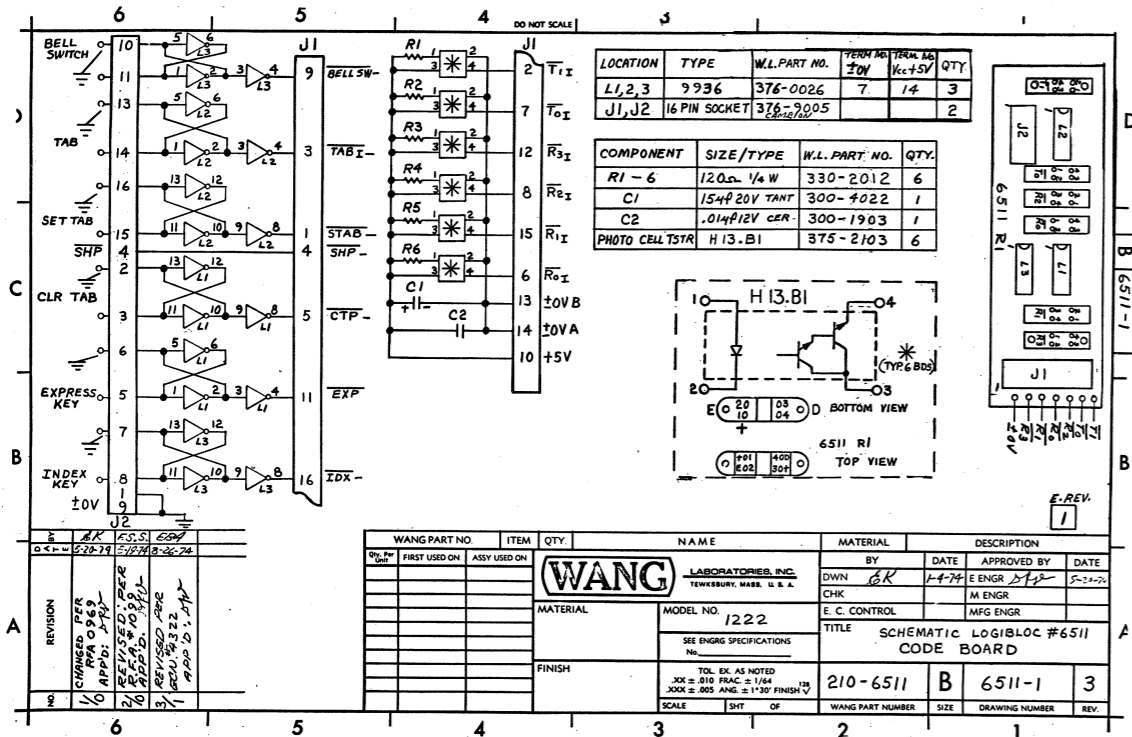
6 5 4 DO NOT SCALE 3 1

BELL SWITCH 10 11 5 6 L3 1 2 L3 3 4 L3 J1 9 BELL SW-
13 5 6 L2
TAB 14 1 2 L2 3 4 L2 3 $\overline{TAB_I}$-
16 13 12 L2
SET TAB 15 11 10 L2 9 8 L2 1 $\overline{STAB}$-
$\overline{SHP}$ 4 4 $\overline{SHP}$-
2 13 12 L1
CLR TAB 3 11 10 L1 9 8 L1 5 $\overline{CTP}$-
6 5 6 L1
EXPRESS KEY 5 1 2 L1 3 4 L1 11 $\overline{EXP}$
7 13 12 L3
INDEX KEY 8 11 10 L3 9 8 L3 16 $\overline{IDX}$-
±0V 1 9
J2

R1 R2 R3 R4 R5 R6 C1 C2 J1
2 $\overline{T_{1I}}$
7 $\overline{T_{0I}}$
12 $\overline{R_{3I}}$
8 $\overline{R_{2I}}$
15 $\overline{R_{1I}}$
6 $\overline{R_{0I}}$
13 ±0V B
14 ±0V A
10 +5V

| LOCATION | TYPE | W.L. PART NO. | TERM NO. ±0V | TERM NO. Vcc+5V | QTY. |
|---|---|---|---|---|---|
| L1,2,3 | 9936 | 376-0026 | 7 | 14 | 3 |
| J1,J2 | 16 PIN SOCKET | 376-9005 CAMBION | | | 2 |

| COMPONENT | SIZE/TYPE | W.L. PART NO. | QTY. |
|---|---|---|---|
| R1 - 6 | 120Ω 1/4 W | 330-2012 | 6 |
| C1 | 15μf 20V TANT | 300-4022 | 1 |
| C2 | .01μf 12V CER | 300-1903 | 1 |
| PHOTO CELL TSTR | H13.B1 | 375-2103 | 6 |

1 H 13.B1 4
2 3 (TYP. 6 BDS)
E 20 10 03 04 D BOTTOM VIEW
+
6511 R1
+01 E02 40D 30+ TOP VIEW

J2 L2 6511 R1 L3 L1 J1
B 6511-1

E-REV.
1

| | | | |
|---|---|---|---|
| BY | BK | F.S.S. | ESA |
| DATE | 5-20-74 | 5-17-74 | 8-26-74 |
| REVISION | CHANGED PER RFA 0969 APPD: DTV | REVISED PER R.F.A.#1099 APPD: DTV | REVISED PER GCN. #4322 APP'D: DTV |
| NO. | 1/0 | 2/1 | 3/1 |

WANG PART NO. | ITEM | QTY. | NAME
Qty. Per Unit | FIRST USED ON | ASSY USED ON

WANG LABORATORIES, INC. TEWKSBURY, MASS. U. S. A.
MATERIAL
MODEL NO. 1222
SEE ENGRG SPECIFICATIONS No.
FINISH
TOL. EX. AS NOTED .XX ± .010 FRAC. ± 1/64 .XXX ± .005 ANG. ± 1°30' FINISH 125
SCALE | SHT | OF

| MATERIAL | | DESCRIPTION | |
|---|---|---|---|
| BY | DATE | APPROVED BY | DATE |
| DWN BK | 1-9-74 | E ENGR DTV | 5-20-74 |
| CHK | | M ENGR | |
| E. C. CONTROL | | MFG ENGR | |

TITLE SCHEMATIC LOGIBLOC #6511 CODE BOARD

| 210-6511 | B | 6511-1 | 3 |
|---|---|---|---|
| WANG PART NUMBER | SIZE | DRAWING NUMBER | REV. |

D C B A
6 5 4 3 2 1